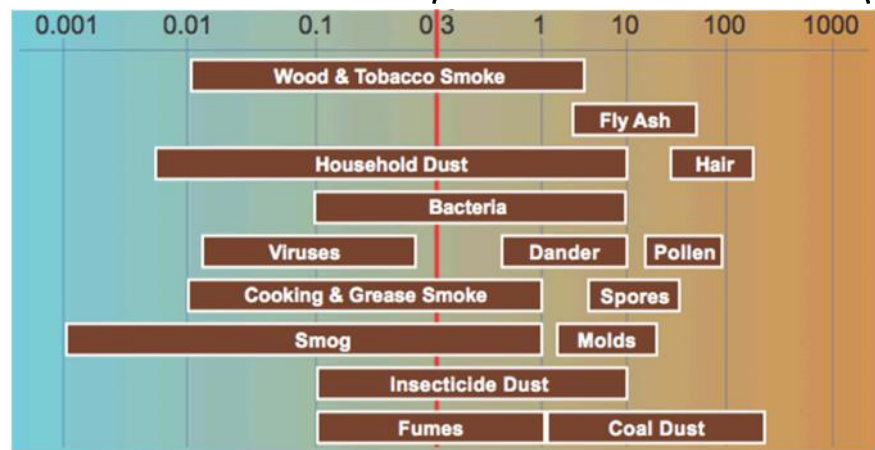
0.001 0.01 0.1 0.3 1 10 100 1000

Wood & Tobacco Smoke

Fly Ash

Household Dust

Hair

Bacteria

Viruses

Dander

Pollen

Cooking & Grease Smoke

Spores

Smog

Molds

Insecticide Dust

Fumes

Coal Dust